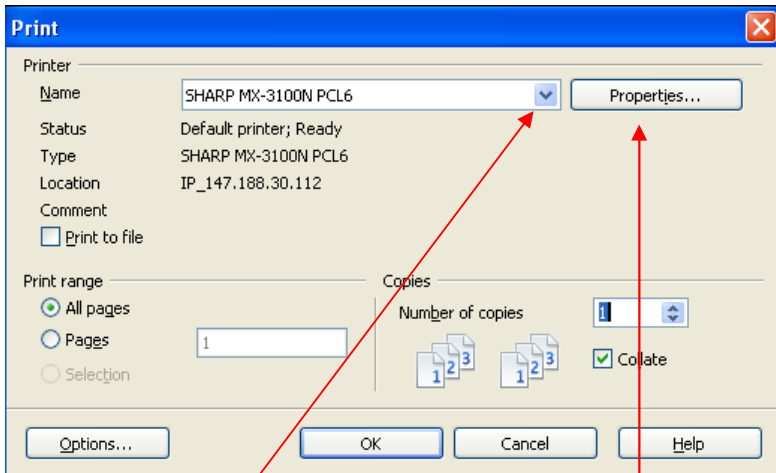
Print

Printer

Name SHARP MX-3100N PCL6

Properties...

Status Default printer; Ready

Type SHARP MX-3100N PCL6

Location IP_147.188.30.112

Comment

Print to file

Print range

All pages

Pages 1

Selection

Copies

Number of copies 1

1 2 3

1 2 3

Collate

Options...

OK

Cancel

Help